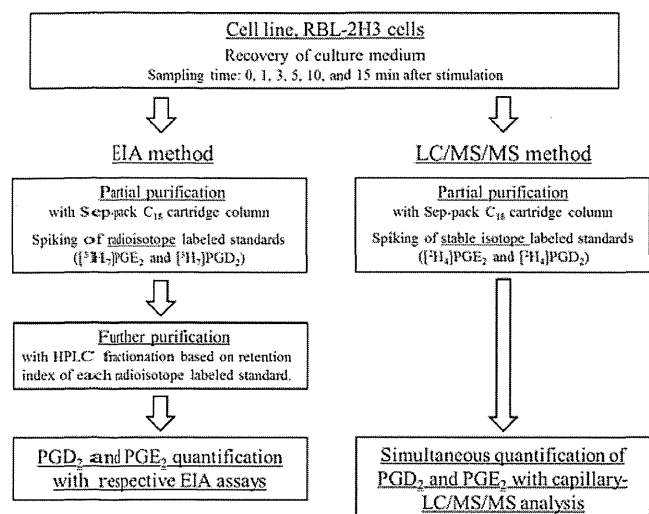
Cell line, RBL-2H3 cells

Recovery of culture medium

Sampling time: 0, 1, 3, 5, 10, and 15 min after stimulation

EIA method

LC/MS/MS method

Partial purification

with Sep-pack $C_{18}$ cartridge column

Spiking of radioisotope labeled standards ([$^3H_7$]PGE$_2$ and [$^3H_7$]PGD$_2$)

Partial purification

with Sep-pack $C_{18}$ cartridge column

Spiking of stable isotope labeled standards ([$^2H_4$]PGE$_2$ and [$^2H_4$]PGD$_2$)

Further purification

with HPLC fractionation based on retention index of each radioisotope labeled standard.

PGD$_2$ and PGE$_2$ quantification with respective EIA assays

Simultaneous quantification of PGD$_2$ and PGE$_2$ with capillary-LC/MS/MS analysis